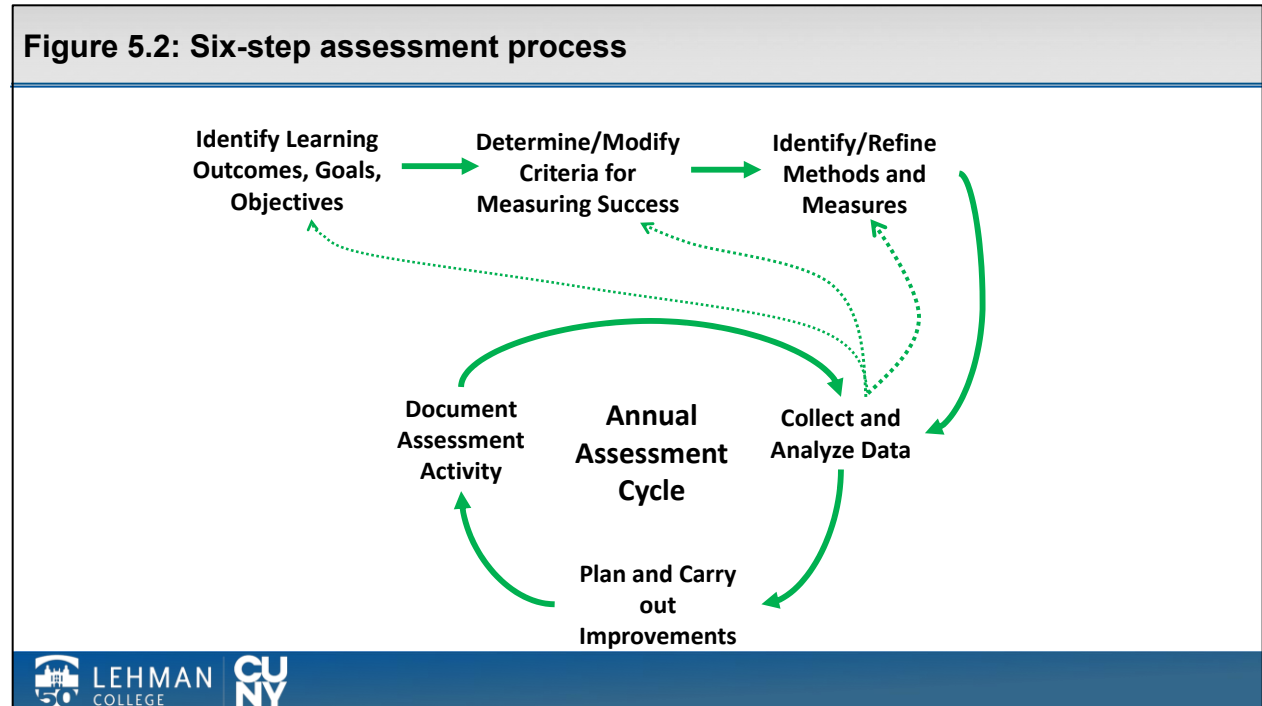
Figure 5.2: Six-step assessment process

Identify Learning Outcomes, Goals, Objectives

Determine/Modify Criteria for Measuring Success

Identify/Refine Methods and Measures

Document Assessment Activity

Annual Assessment Cycle

Collect and Analyze Data

Plan and Carry out Improvements

50 LEHMAN COLLEGE CUNY